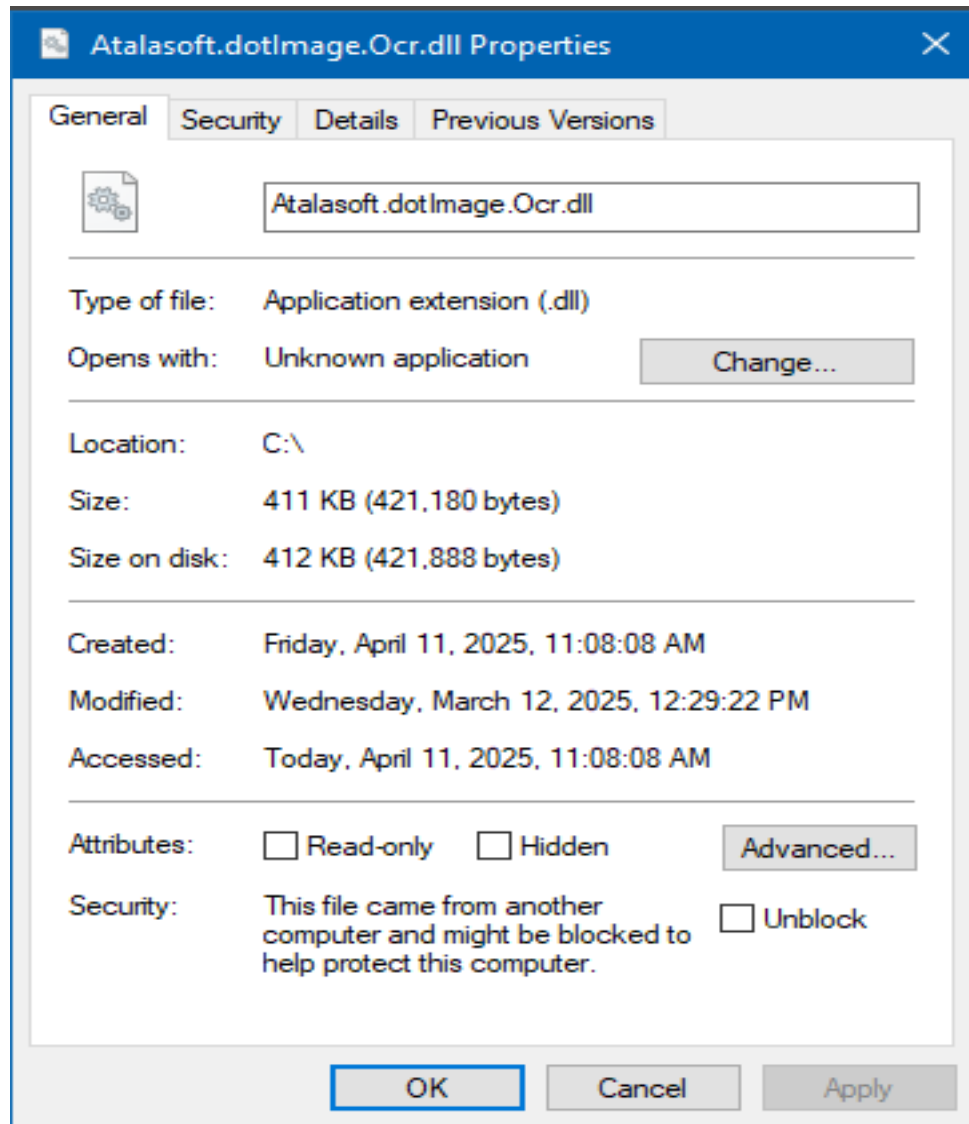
Atalasoft.dotImage.Ocr.dll Properties ✕

General | Security | Details | Previous Versions

Atalasoft.dotImage.Ocr.dll

Type of file: Application extension (.dll)

Opens with: Unknown application Change...

Location: C:\

Size: 411 KB (421,180 bytes)

Size on disk: 412 KB (421,888 bytes)

Created: Friday, April 11, 2025, 11:08:08 AM

Modified: Wednesday, March 12, 2025, 12:29:22 PM

Accessed: Today, April 11, 2025, 11:08:08 AM

Attributes: Read-only Hidden Advanced...

Security: This file came from another computer and might be blocked to help protect this computer. Unblock

OK Cancel Apply